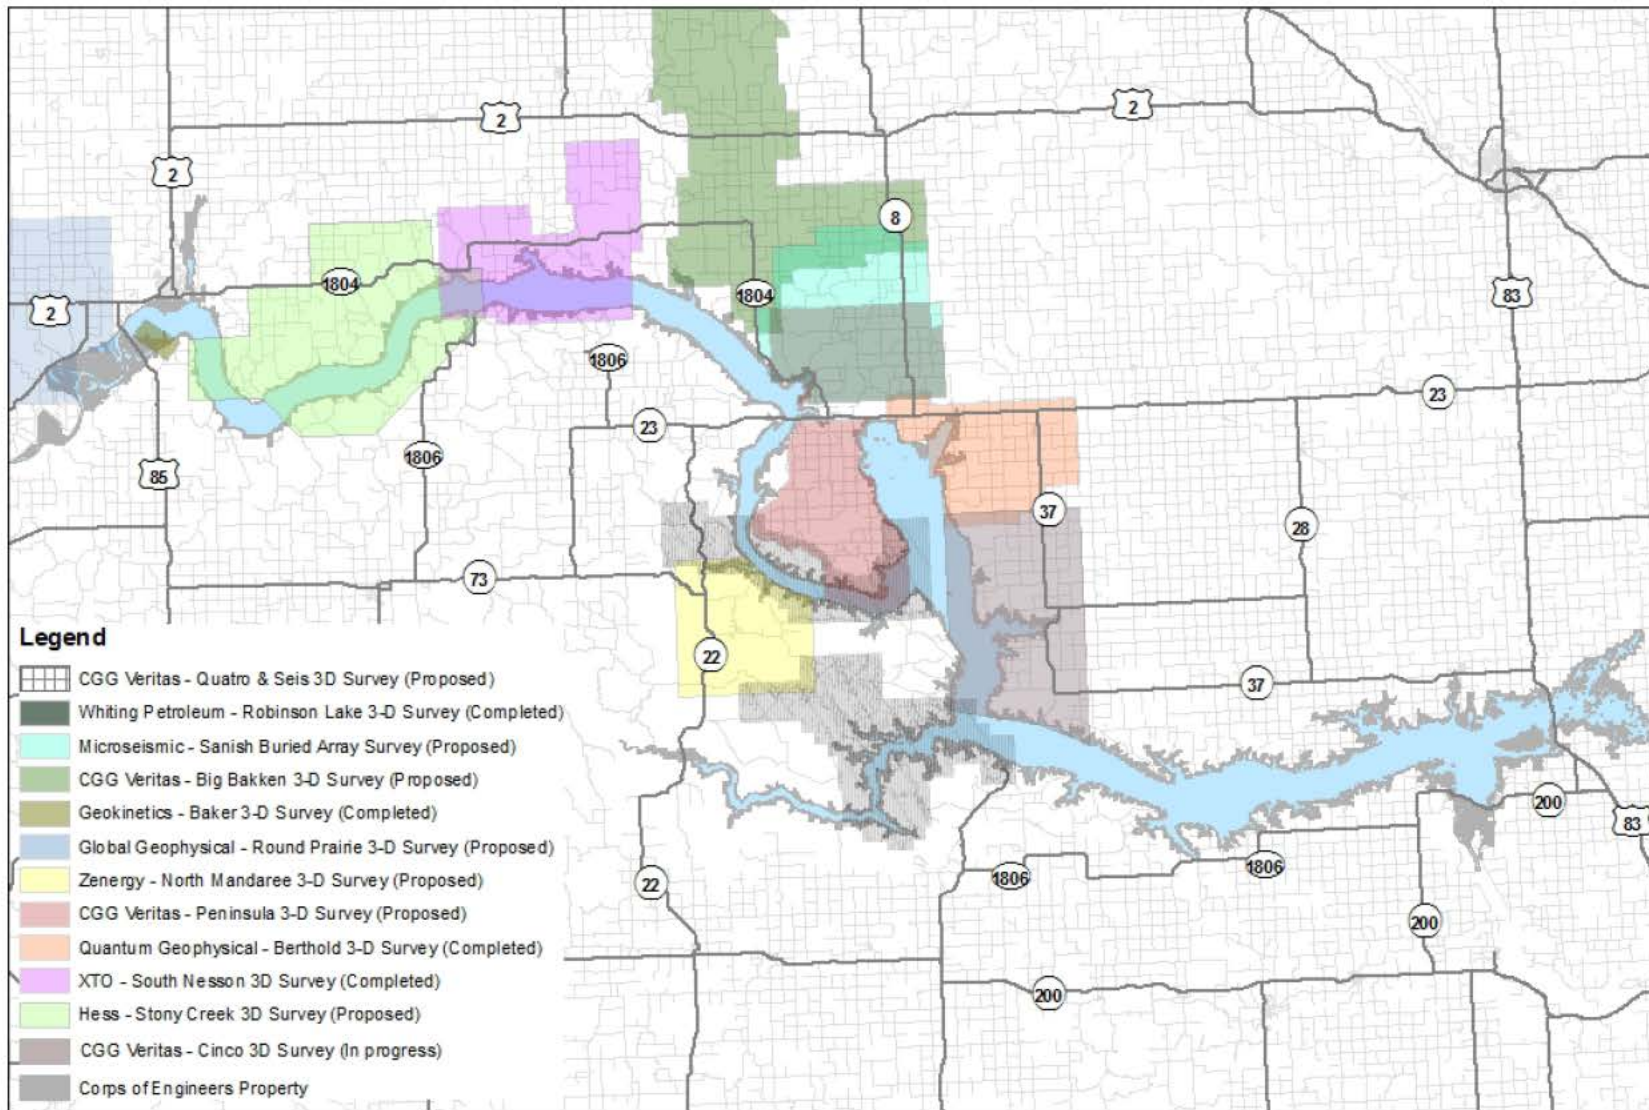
2
2
2
2
8
1804
1804
1806
1806
83
23
23
85
73
37
28
22
37
22
200
83
1806
1806
200
200

Legend
CGG Veritas - Quatro & Seis 3D Survey (Proposed)
Whiting Petroleum - Robinson Lake 3-D Survey (Completed)
Microseismic - Sanish Buried Array Survey (Proposed)
CGG Veritas - Big Bakken 3-D Survey (Proposed)
Geokinetics - Baker 3-D Survey (Completed)
Global Geophysical - Round Prairie 3-D Survey (Proposed)
Zenergy - North Mandaree 3-D Survey (Proposed)
CGG Veritas - Peninsula 3-D Survey (Proposed)
Quantum Geophysical - Berthold 3-D Survey (Completed)
XTO - South Nesson 3D Survey (Completed)
Hess - Stony Creek 3D Survey (Proposed)
CGG Veritas - Cinco 3D Survey (In progress)
Corps of Engineers Property